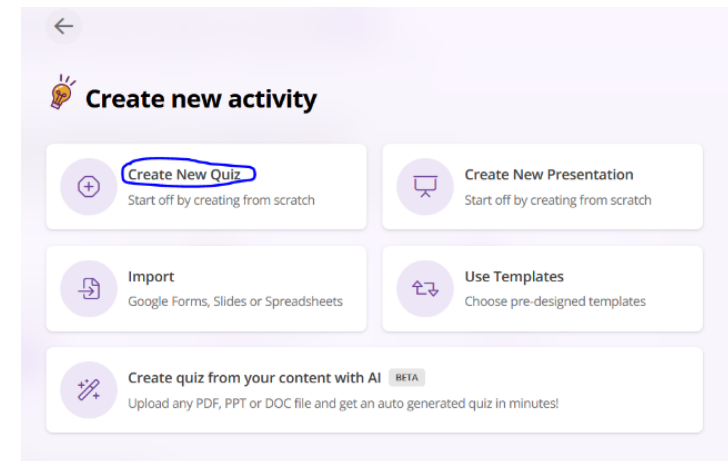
Create new activity

Create New Quiz
Start off by creating from scratch

Create New Presentation
Start off by creating from scratch

Import
Google Forms, Slides or Spreadsheets

Use Templates
Choose pre-designed templates

Create quiz from your content with AI BETA
Upload any PDF, PPT or DOC file and get an auto generated quiz in minutes!